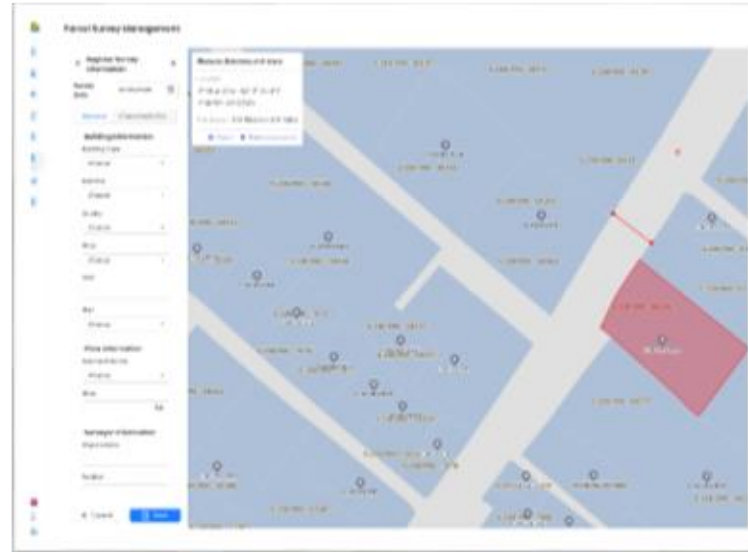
Parcel Survey Management

Register Survey Information

Survey Date

General

Building Information

Building Type

Material

Quality

Roof

Wall

Floor Information

Surveyor Information

Number

Cancel

Save

Measure Distance and Area

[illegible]